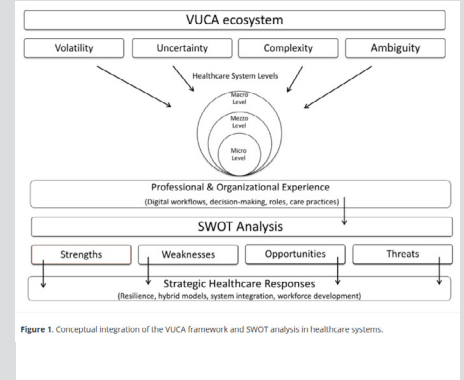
VUCA ecosystem

Volatility

Uncertainty

Complexity

Ambiguity

Healthcare System Levels

Macro Level

Mezzo Level

Micro Level

Professional & Organizational Experience

(Digital workflows, decision-making, roles, care practices)

SWOT Analysis

Strengths

Weaknesses

Opportunities

Threats

Strategic Healthcare Responses

(Resilience, hybrid models, system integration, workforce development)

Figure 1. Conceptual integration of the VUCA framework and SWOT analysis in healthcare systems.